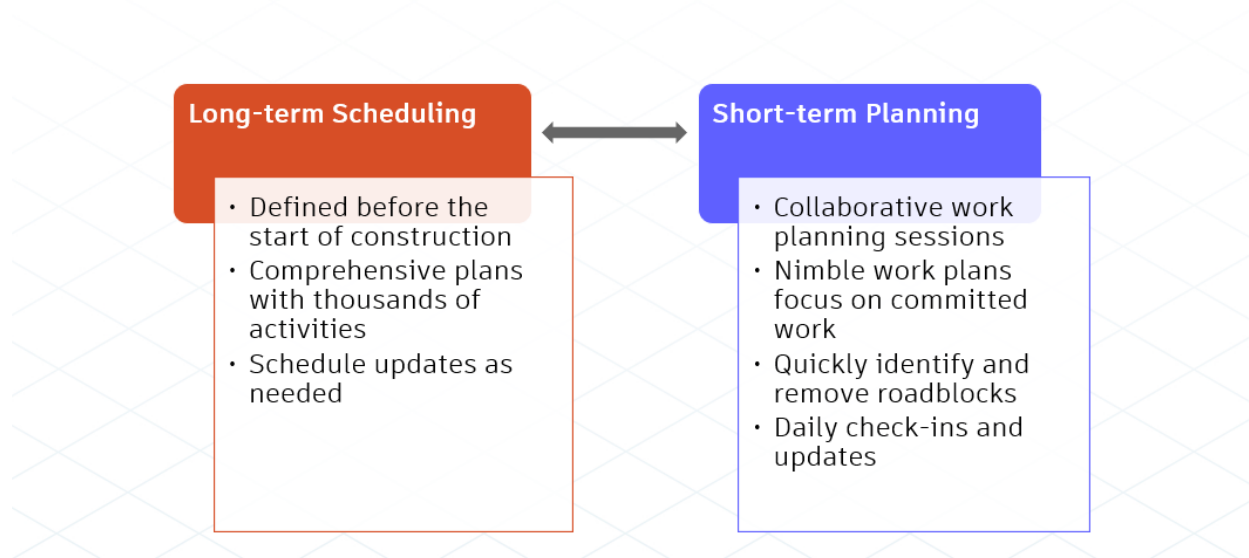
Long-term Scheduling

- Defined before the start of construction
- Comprehensive plans with thousands of activities
- Schedule updates as needed

Short-term Planning

- Collaborative work planning sessions
- Nimble work plans focus on committed work
- Quickly identify and remove roadblocks
- Daily check-ins and updates